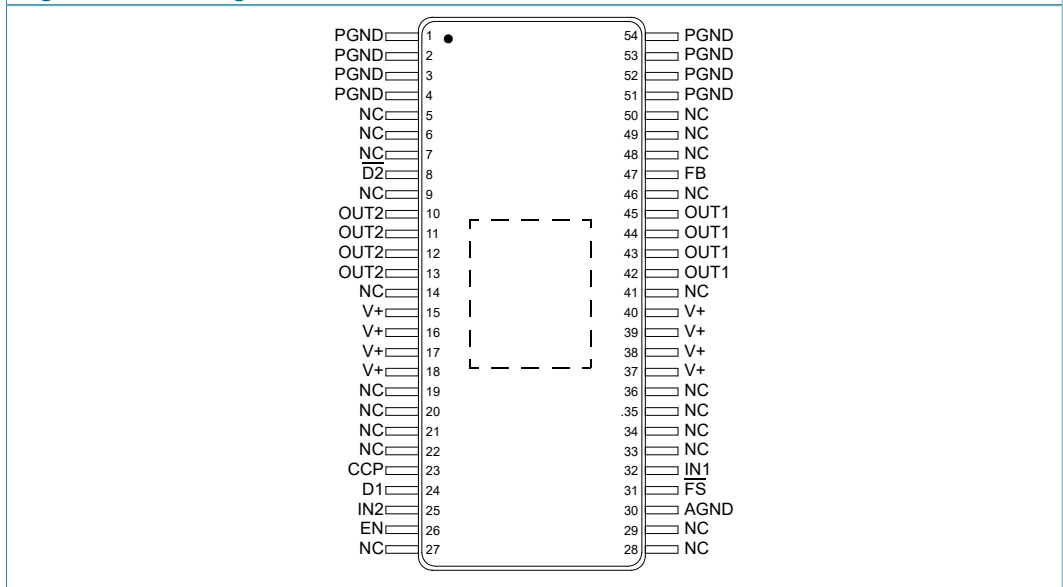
PGND 1
PGND 2
PGND 3
PGND 4
NC 5
NC 6
NC 7
$\overline{D2}$ 8
NC 9
OUT2 10
OUT2 11
OUT2 12
OUT2 13
NC 14
V+ 15
V+ 16
V+ 17
V+ 18
NC 19
NC 20
NC 21
NC 22
CCP 23
D1 24
IN2 25
EN 26
NC 27

54 PGND
53 PGND
52 PGND
51 PGND
50 NC
49 NC
48 NC
47 FB
46 NC
45 OUT1
44 OUT1
43 OUT1
42 OUT1
41 NC
40 V+
39 V+
38 V+
37 V+
36 NC
.35 NC
34 NC
33 NC
32 IN1
31 $\overline{FS}$
30 AGND
29 NC
28 NC